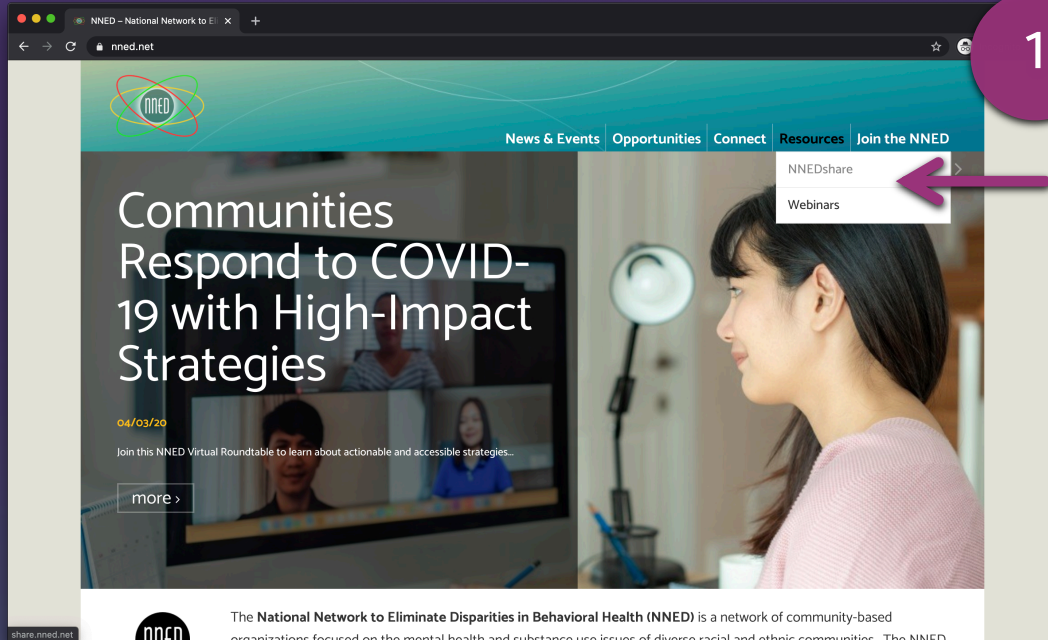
NNED – National Network to El ×
+
nned.net

1

NNED

News & Events | Opportunities | Connect | Resources | Join the NNED

NNEDshare
Webinars

Communities Respond to COVID-19 with High-Impact Strategies

04/03/20

Join this NNED Virtual Roundtable to learn about actionable and accessible strategies...

more ›

The **National Network to Eliminate Disparities in Behavioral Health (NNED)** is a network of community-based organizations focused on the mental health and substance use issues of diverse racial and ethnic communities. The NNED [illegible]

share.nned.net